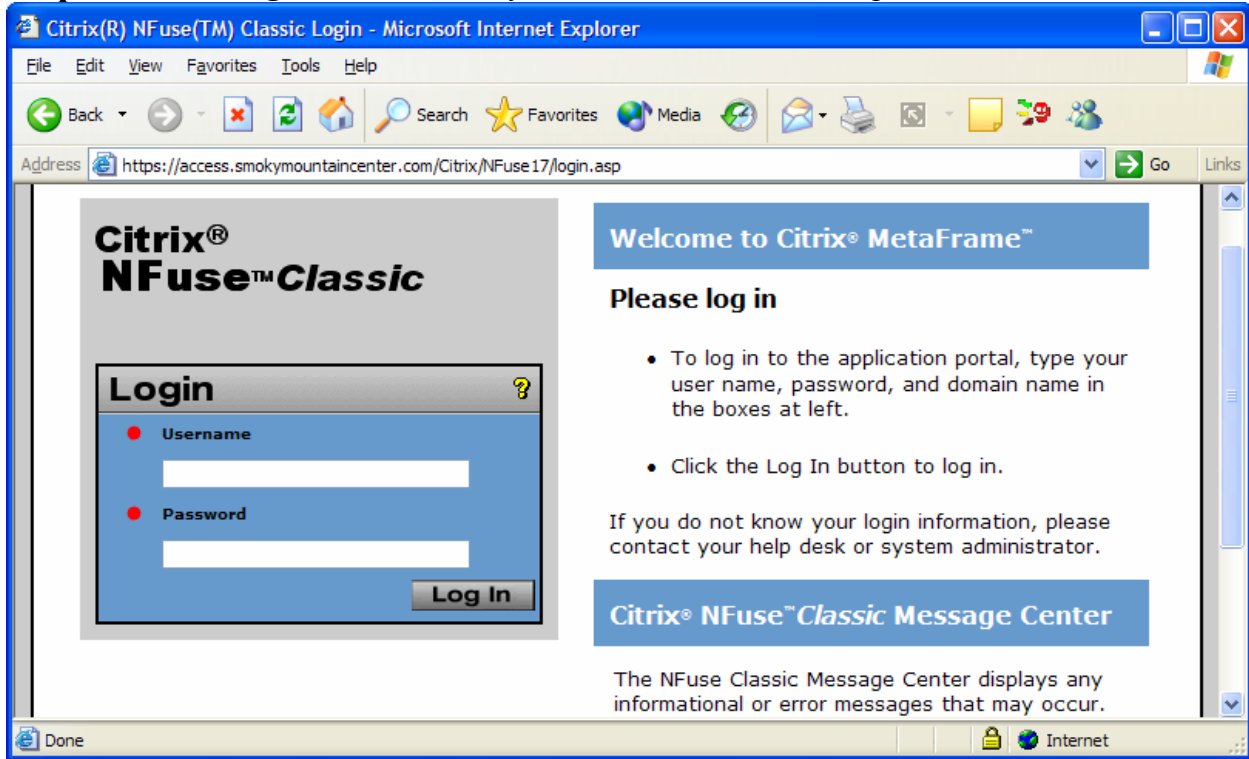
Citrix(R) NFuse(TM) Classic Login - Microsoft Internet Explorer

File Edit View Favorites Tools Help

Back Search Favorites Media

Address https://access.smokymountaincenter.com/Citrix/NFuse17/login.asp Go Links

Citrix®
NFuse™Classic

Login ?

Username

Password

Log In

Welcome to Citrix® MetaFrame™

Please log in

• To log in to the application portal, type your user name, password, and domain name in the boxes at left.

• Click the Log In button to log in.

If you do not know your login information, please contact your help desk or system administrator.

Citrix® NFuse™Classic Message Center

The NFuse Classic Message Center displays any informational or error messages that may occur.

Done Internet